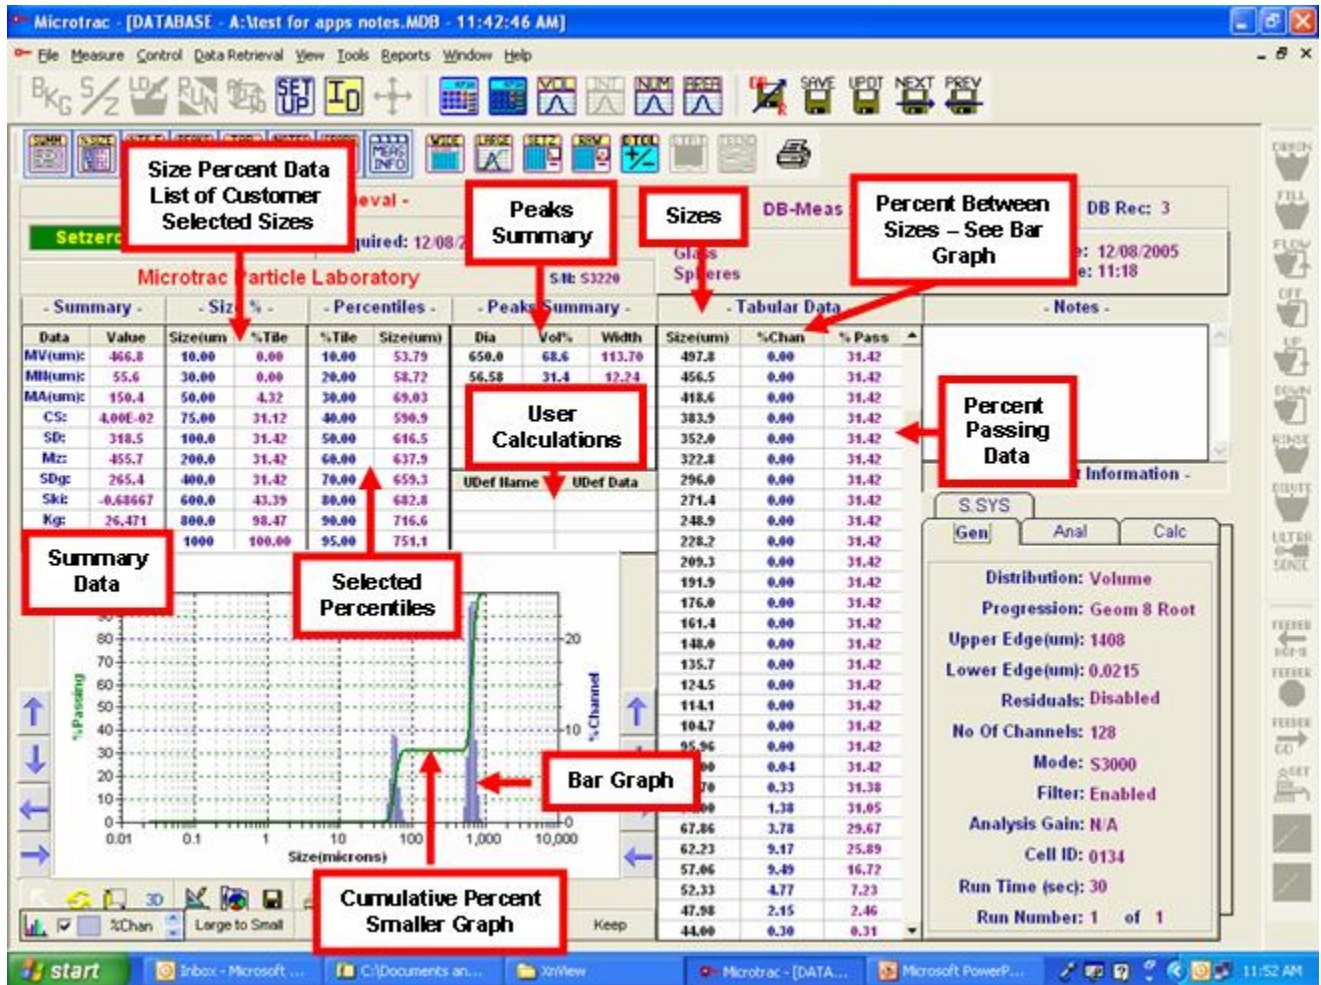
Microtrac - [DATABASE - A:\test for apps notes.MDB - 11:42:46 AM]

File Measure Control Data Retrieval View Tools Reports Window Help

SAVE UPDT NEXT PREV

Size Percent Data List of Customer Selected Sizes

Peaks Summary

Sizes

Percent Between Sizes – See Bar Graph

Setzer

Microtrac Particle Laboratory

S/N: S3220

DB-Meas

DB Rec: 3

Glass Spheres

12/08/2005

11:18

- Summary -

- Size % -

- Percentiles -

- Peaks Summary -

- Tabular Data -

- Notes -

| Data | Value | Size(um) | %Tile | %Tile | Size(um) |
|---|---|---|---|---|---|
| MV(um): | 466.8 | 10.00 | 0.00 | 10.00 | 53.79 |
| MN(um): | 55.6 | 30.00 | 0.00 | 20.00 | 58.72 |
| MA(um): | 150.4 | 50.00 | 4.32 | 30.00 | 69.03 |
| CS: | 4.00E-02 | 75.00 | 31.12 | 40.00 | 590.9 |
| SD: | 318.5 | 100.0 | 31.42 | 50.00 | 616.5 |
| Mz: | 455.7 | 200.0 | 31.42 | 60.00 | 637.9 |
| SDg: | 265.4 | 400.0 | 31.42 | 70.00 | 659.3 |
| Ski: | -0.68667 | 600.0 | 43.39 | 80.00 | 682.8 |
| Kg: | 26.471 | 800.0 | 98.47 | 90.00 | 716.6 |
| | | 1000 | 100.00 | 95.00 | 751.1 |

| Dia | Vol% | Width |
|---|---|---|
| 650.0 | 68.6 | 113.70 |
| 56.58 | 31.4 | 12.24 |

User Calculations

UDef Name | UDef Data

| Size(um) | %Chan | % Pass |
|---|---|---|
| 497.8 | 0.00 | 31.42 |
| 456.5 | 0.00 | 31.42 |
| 418.6 | 0.00 | 31.42 |
| 383.9 | 0.00 | 31.42 |
| 352.0 | 0.00 | 31.42 |
| 322.8 | 0.00 | 31.42 |
| 296.0 | 0.00 | 31.42 |
| 271.4 | 0.00 | 31.42 |
| 248.9 | 0.00 | 31.42 |
| 228.2 | 0.00 | 31.42 |
| 209.3 | 0.00 | 31.42 |
| 191.9 | 0.00 | 31.42 |
| 176.0 | 0.00 | 31.42 |
| 161.4 | 0.00 | 31.42 |
| 148.0 | 0.00 | 31.42 |
| 135.7 | 0.00 | 31.42 |
| 124.5 | 0.00 | 31.42 |
| 114.1 | 0.00 | 31.42 |
| 104.7 | 0.00 | 31.42 |
| 95.96 | 0.00 | 31.42 |
| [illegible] | 0.04 | 31.42 |
| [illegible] | 0.33 | 31.38 |
| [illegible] | 1.38 | 31.05 |
| 67.86 | 3.78 | 29.67 |
| 62.23 | 9.17 | 25.89 |
| 57.06 | 9.49 | 16.72 |
| 52.33 | 4.77 | 7.23 |
| 47.98 | 2.15 | 2.46 |
| 44.00 | 0.30 | 0.31 |

Percent Passing Data

Information -

S.SYS

Gen Anal Calc

Distribution: Volume
Progression: Geom 8 Root
Upper Edge(um): 1408
Lower Edge(um): 0.0215
Residuals: Disabled
No Of Channels: 128
Mode: S3000
Filter: Enabled
Analysis Gain: N/A
Cell ID: 0134
Run Time (sec): 30
Run Number: 1 of 1

Summary Data

Selected Percentiles

Bar Graph

Cumulative Percent Smaller Graph

%Passing
80
70
60
50
40
30
20
10
0
%Channel
20
10
0
0.01 0.1 1 10 100 1,000 10,000
Size(microns)

%Chan Large to Small Keep

start Inbox - Microsoft ... C:\Documents an... XnView Microtrac - [DATA... Microsoft PowerP... 11:52 AM